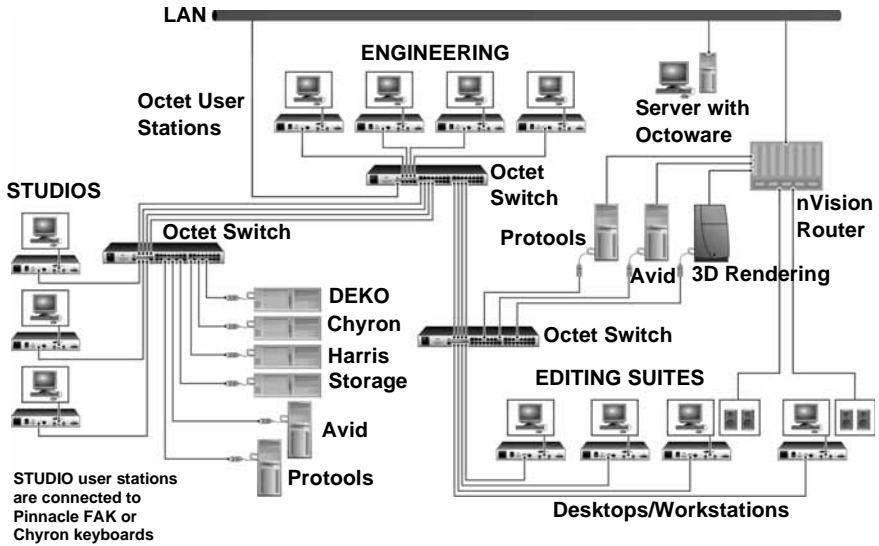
LAN

ENGINEERING

Octet User Stations

Server with Octoware

Octet Switch

STUDIOS

Octet Switch

nVision Router

Protools

Avid

3D Rendering

DEKO

Chyron

Harris

Storage

Octet Switch

EDITING SUITES

Avid

Protools

STUDIO user stations are connected to Pinnacle FAK or Chyron keyboards

Desktops/Workstations